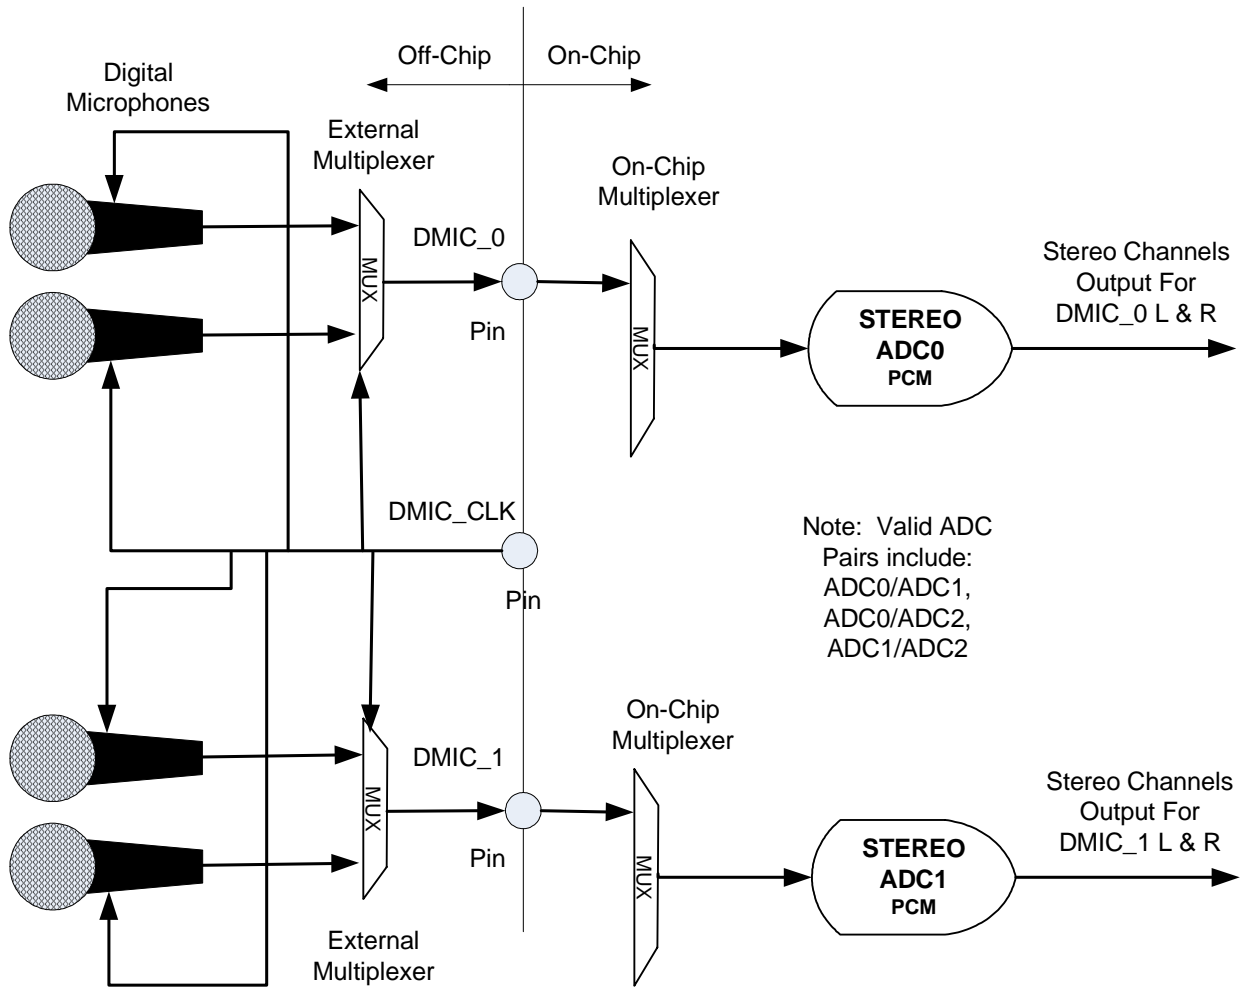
Off-Chip
On-Chip

Digital Microphones

External Multiplexer

On-Chip Multiplexer

DMIC_0

MUX

MUX

Pin

Stereo Channels Output For DMIC_0 L & R

STEREO
ADC0
PCM

DMIC_CLK

Pin

Note: Valid ADC Pairs include:
ADC0/ADC1,
ADC0/ADC2,
ADC1/ADC2

On-Chip Multiplexer

DMIC_1

MUX

MUX

Pin

Stereo Channels Output For DMIC_1 L & R

STEREO
ADC1
PCM

External Multiplexer